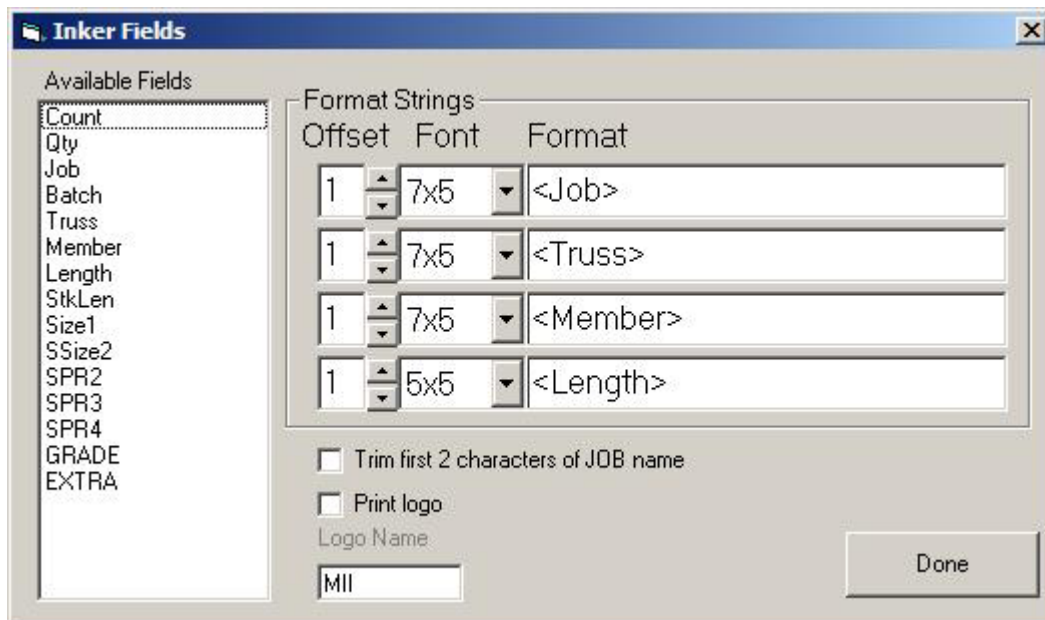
Inker Fields

Available Fields

Count
Qty
Job
Batch
Truss
Member
Length
StkLen
Size1
SSize2
SPR2
SPR3
SPR4
GRADE
EXTRA

Format Strings

| Offset | Font | Format |
|---|---|---|
| 1 | 7x5 | <Job> |
| 1 | 7x5 | <Truss> |
| 1 | 7x5 | <Member> |
| 1 | 5x5 | <Length> |

Trim first 2 characters of JOB name

Print logo

Logo Name

MII

Done